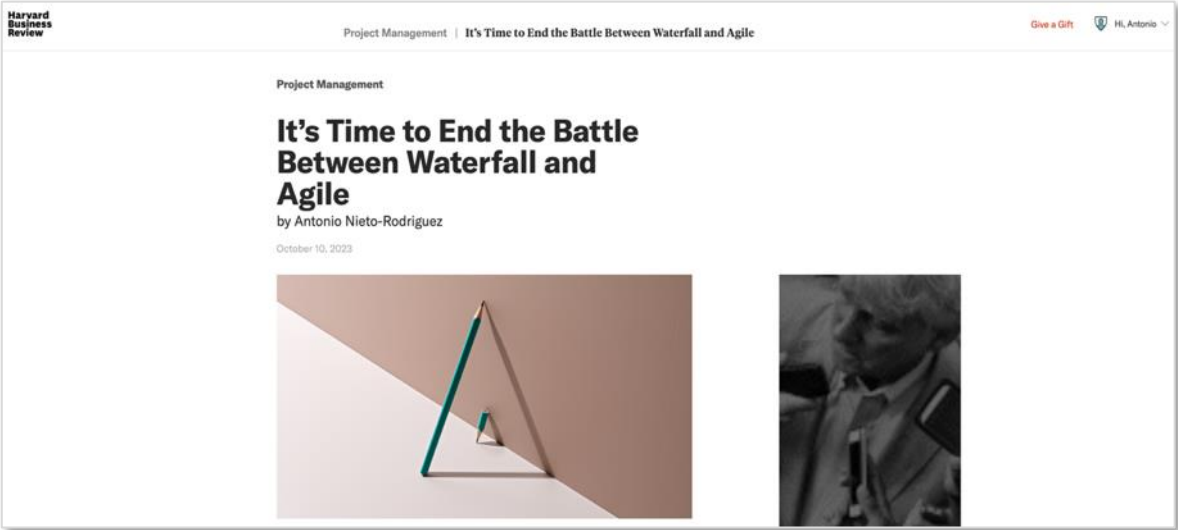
Harvard Business Review

Project Management | It's Time to End the Battle Between Waterfall and Agile

Give a Gift

Hi, Antonio

Project Management

It's Time to End the Battle Between Waterfall and Agile

by Antonio Nieto-Rodriguez

October 10, 2023